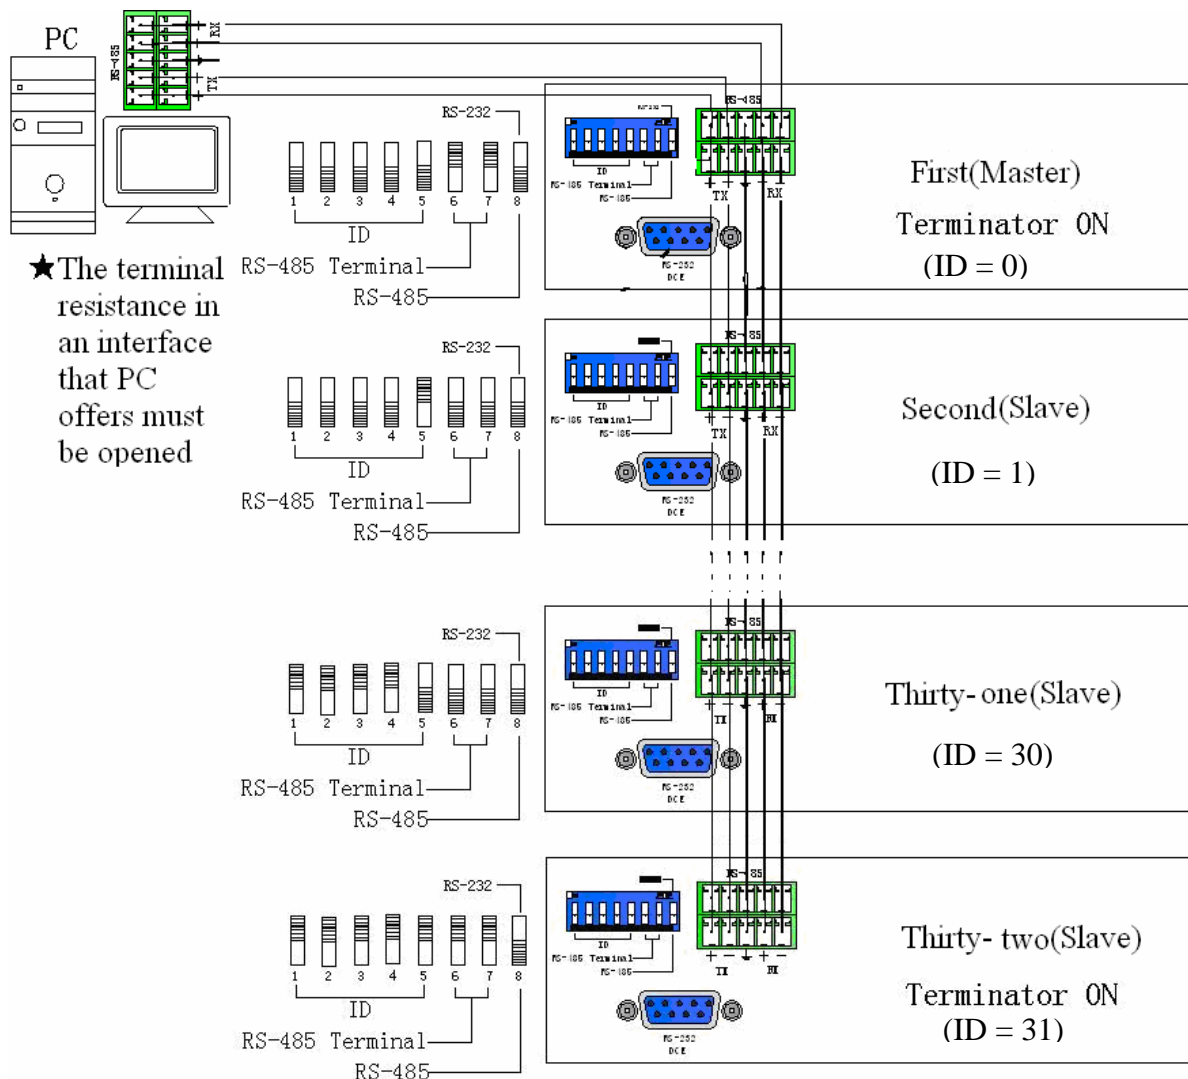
PC

RS-485

RX

TX

★The terminal resistance in an interface that PC offers must be opened

RS-232
1 2 3 4 5 6 7 8
ID
RS-485 Terminal
RS-485

RS-485
TX RX
RS-232
DCE

First(Master)
Terminator ON
(ID = 0)

RS-232
1 2 3 4 5 6 7 8
ID
RS-485 Terminal
RS-485

RS-485
TX RX
RS-232
DCE

Second(Slave)
(ID = 1)

RS-232
1 2 3 4 5 6 7 8
ID
RS-485 Terminal
RS-485

RS-485
TX RX
RS-232
DCE

Thirty- one(Slave)
(ID = 30)

RS-232
1 2 3 4 5 6 7 8
ID
RS-485 Terminal
RS-485

RS-485
TX RX
RS-232
DCE

Thirty- two(Slave)
Terminator ON
(ID = 31)